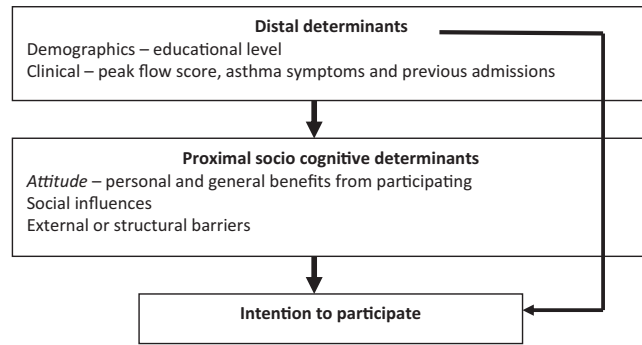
**Distal determinants**
Demographics – educational level
Clinical – peak flow score, asthma symptoms and previous admissions

**Proximal socio cognitive determinants**
*Attitude* – personal and general benefits from participating
Social influences
External or structural barriers

**Intention to participate**